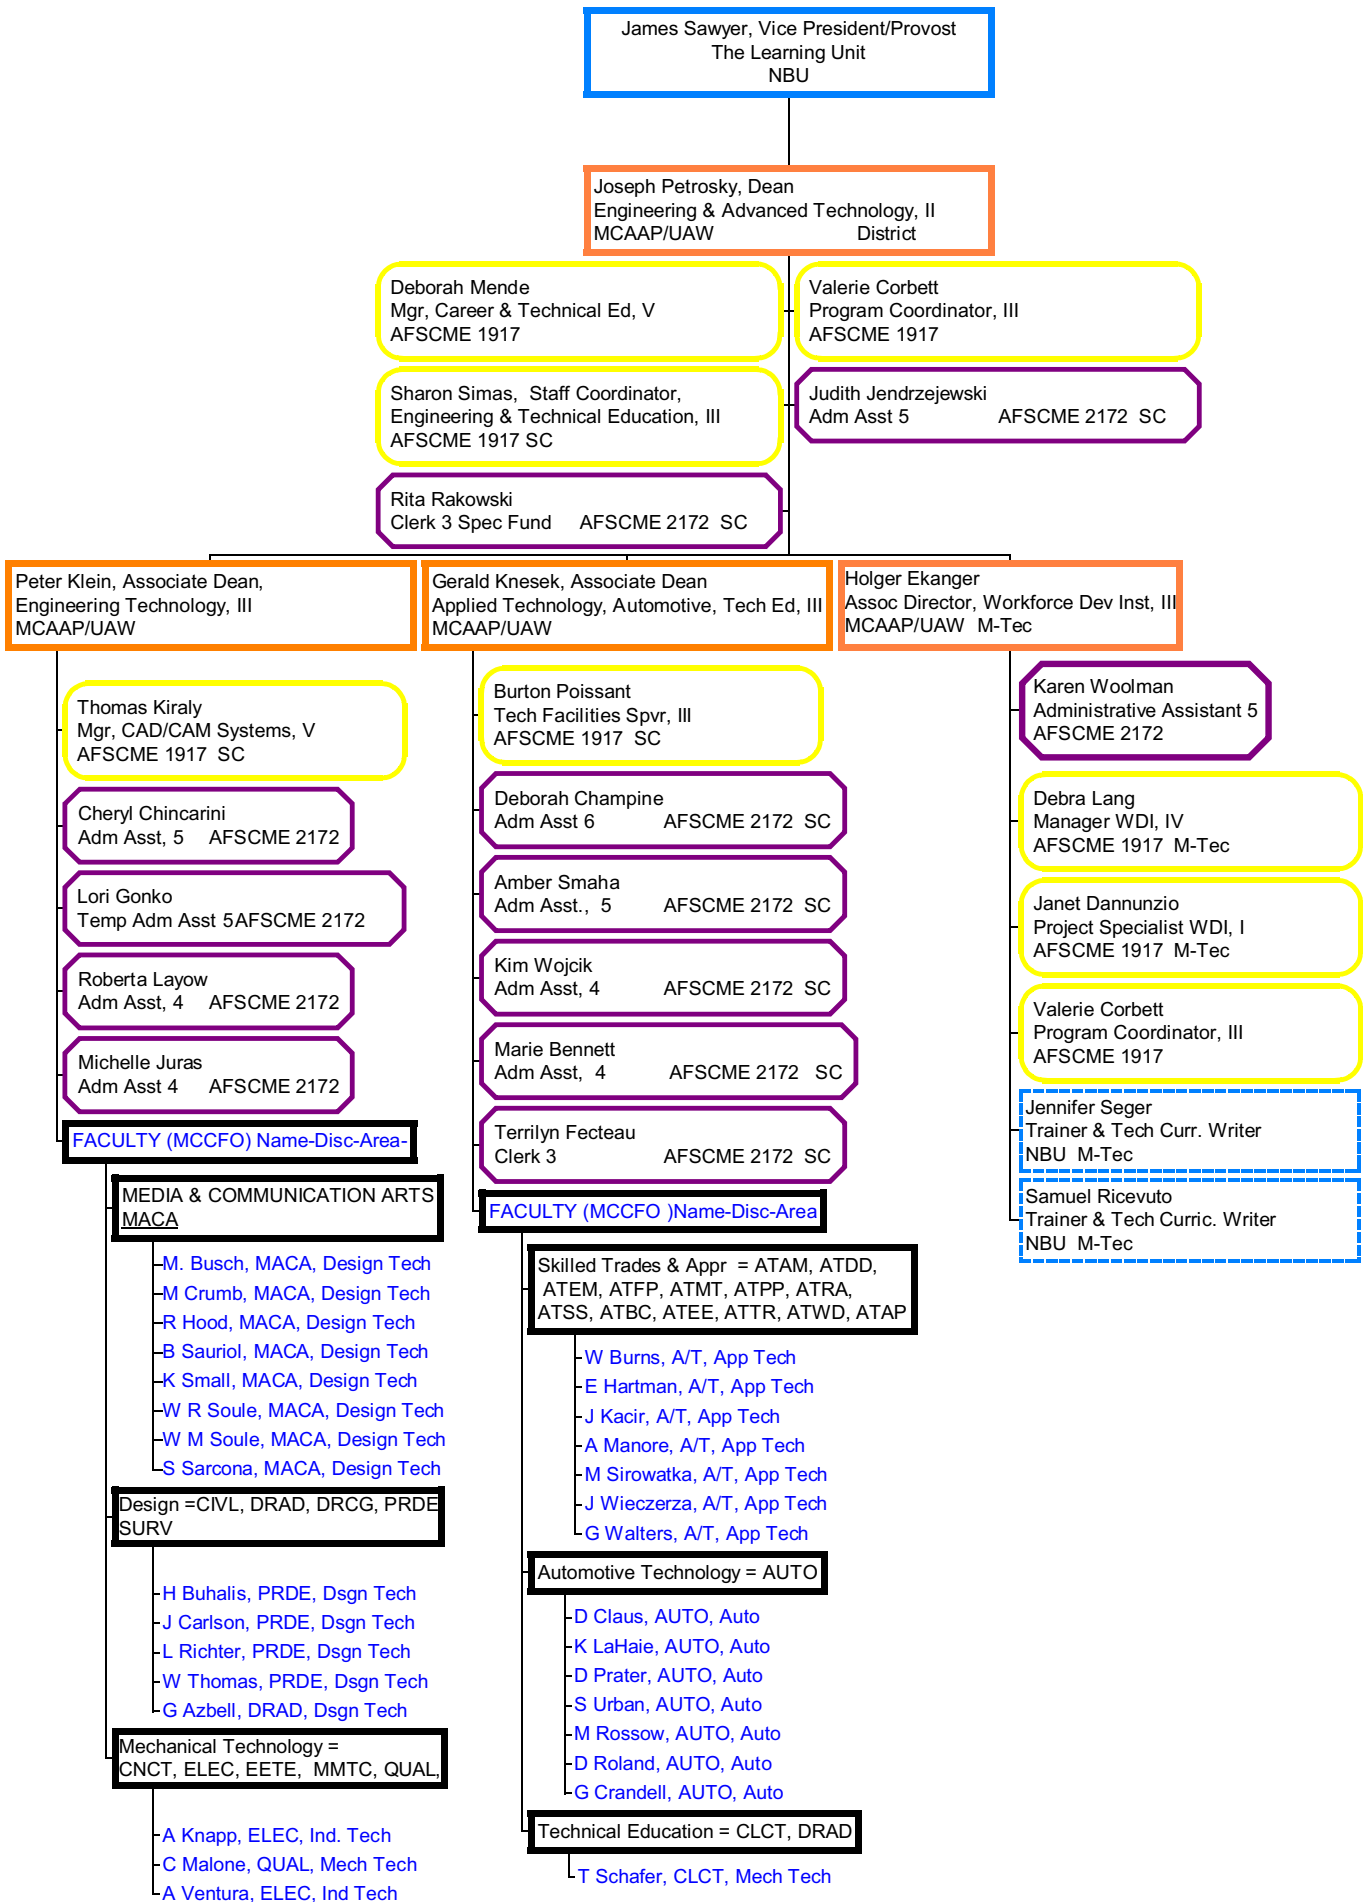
James Sawyer, Vice President/Provost
The Learning Unit
NBU

Joseph Petrosky, Dean
Engineering & Advanced Technology, II
MCAAP/UAW District

Deborah Mende
Mgr, Career & Technical Ed, V
AFSCME 1917

Valerie Corbett
Program Coordinator, III
AFSCME 1917

Sharon Simas, Staff Coordinator,
Engineering & Technical Education, III
AFSCME 1917 SC

Judith Jendrzejewski
Adm Asst 5 AFSCME 2172 SC

Rita Rakowski
Clerk 3 Spec Fund AFSCME 2172 SC

Peter Klein, Associate Dean,
Engineering Technology, III
MCAAP/UAW

Thomas Kiraly
Mgr, CAD/CAM Systems, V
AFSCME 1917 SC

Cheryl Chincarini
Adm Asst, 5 AFSCME 2172

Lori Gonko
Temp Adm Asst 5AFSCME 2172

Roberta Layow
Adm Asst, 4 AFSCME 2172

Michelle Juras
Adm Asst 4 AFSCME 2172

FACULTY (MCCFO) Name-Disc-Area-

MEDIA & COMMUNICATION ARTS
MACA

M. Busch, MACA, Design Tech
M Crumb, MACA, Design Tech
R Hood, MACA, Design Tech
B Sauriol, MACA, Design Tech
K Small, MACA, Design Tech
W R Soule, MACA, Design Tech
W M Soule, MACA, Design Tech
S Sarcona, MACA, Design Tech

Design =CIVL, DRAD, DRCG, PRDE
SURV

H Buhalis, PRDE, Dsgn Tech
J Carlson, PRDE, Dsgn Tech
L Richter, PRDE, Dsgn Tech
W Thomas, PRDE, Dsgn Tech
G Azbell, DRAD, Dsgn Tech

Mechanical Technology =
CNCT, ELEC, EETE, MMTC, QUAL,

A Knapp, ELEC, Ind. Tech
C Malone, QUAL, Mech Tech
A Ventura, ELEC, Ind Tech

Gerald Knesek, Associate Dean
Applied Technology, Automotive, Tech Ed, III
MCAAP/UAW

Burton Poissant
Tech Facilities Spvr, III
AFSCME 1917 SC

Deborah Champine
Adm Asst 6 AFSCME 2172 SC

Amber Smaha
Adm Asst., 5 AFSCME 2172 SC

Kim Wojcik
Adm Asst, 4 AFSCME 2172 SC

Marie Bennett
Adm Asst, 4 AFSCME 2172 SC

Terrilyn Fecteau
Clerk 3 AFSCME 2172 SC

FACULTY (MCCFO )Name-Disc-Area

Skilled Trades & Appr = ATAM, ATDD, ATEM, ATFP, ATMT, ATPP, ATRA, ATSS, ATBC, ATEE, ATTR, ATWD, ATAP

W Burns, A/T, App Tech
E Hartman, A/T, App Tech
J Kacir, A/T, App Tech
A Manore, A/T, App Tech
M Sirowatka, A/T, App Tech
J Wieczerza, A/T, App Tech
G Walters, A/T, App Tech

Automotive Technology = AUTO

D Claus, AUTO, Auto
K LaHaie, AUTO, Auto
D Prater, AUTO, Auto
S Urban, AUTO, Auto
M Rossow, AUTO, Auto
D Roland, AUTO, Auto
G Crandell, AUTO, Auto

Technical Education = CLCT, DRAD

T Schafer, CLCT, Mech Tech

Holger Ekanger
Assoc Director, Workforce Dev Inst, III
MCAAP/UAW M-Tec

Karen Woolman
Administrative Assistant 5
AFSCME 2172

Debra Lang
Manager WDI, IV
AFSCME 1917 M-Tec

Janet Dannunzio
Project Specialist WDI, I
AFSCME 1917 M-Tec

Valerie Corbett
Program Coordinator, III
AFSCME 1917

Jennifer Seger
Trainer & Tech Curr. Writer
NBU M-Tec

Samuel Ricevuto
Trainer & Tech Curric. Writer
NBU M-Tec